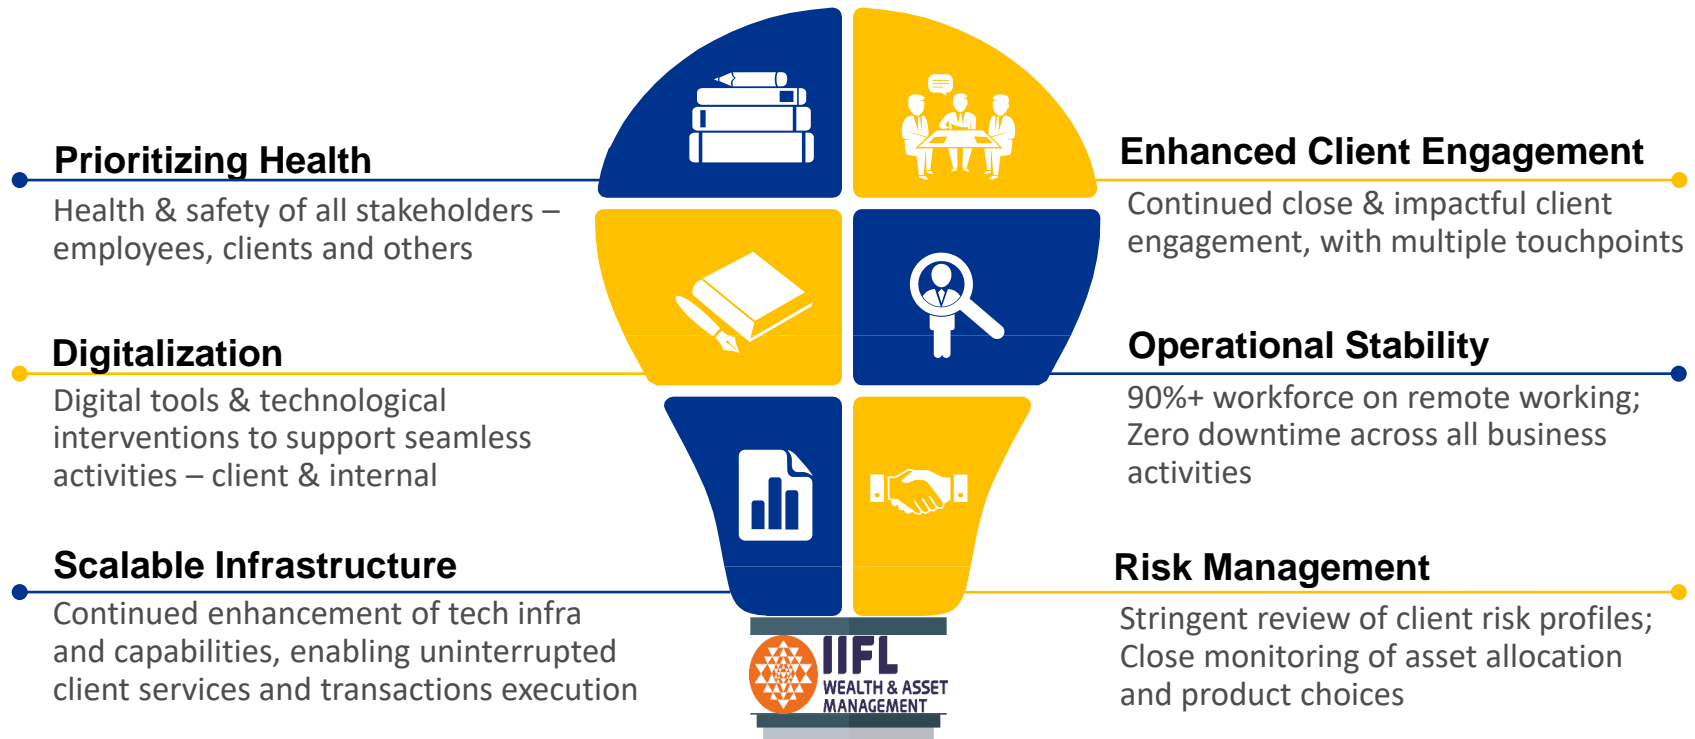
Prioritizing Health

Health & safety of all stakeholders – employees, clients and others

Digitalization

Digital tools & technological interventions to support seamless activities – client & internal

Scalable Infrastructure

Continued enhancement of tech infra and capabilities, enabling uninterrupted client services and transactions execution

Enhanced Client Engagement

Continued close & impactful client engagement, with multiple touchpoints

Operational Stability

90%+ workforce on remote working; Zero downtime across all business activities

Risk Management

Stringent review of client risk profiles; Close monitoring of asset allocation and product choices

IIFL
WEALTH & ASSET MANAGEMENT